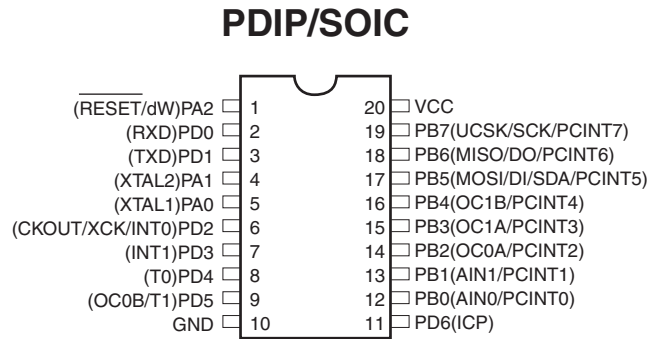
PDIP/SOIC

$\overline{\text{RESET}}$/dW)PA2 1
(RXD)PD0 2
(TXD)PD1 3
(XTAL2)PA1 4
(XTAL1)PA0 5
(CKOUT/XCK/INT0)PD2 6
(INT1)PD3 7
(T0)PD4 8
(OC0B/T1)PD5 9
GND 10

20 VCC
19 PB7(UCSK/SCK/PCINT7)
18 PB6(MISO/DO/PCINT6)
17 PB5(MOSI/DI/SDA/PCINT5)
16 PB4(OC1B/PCINT4)
15 PB3(OC1A/PCINT3)
14 PB2(OC0A/PCINT2)
13 PB1(AIN1/PCINT1)
12 PB0(AIN0/PCINT0)
11 PD6(ICP)